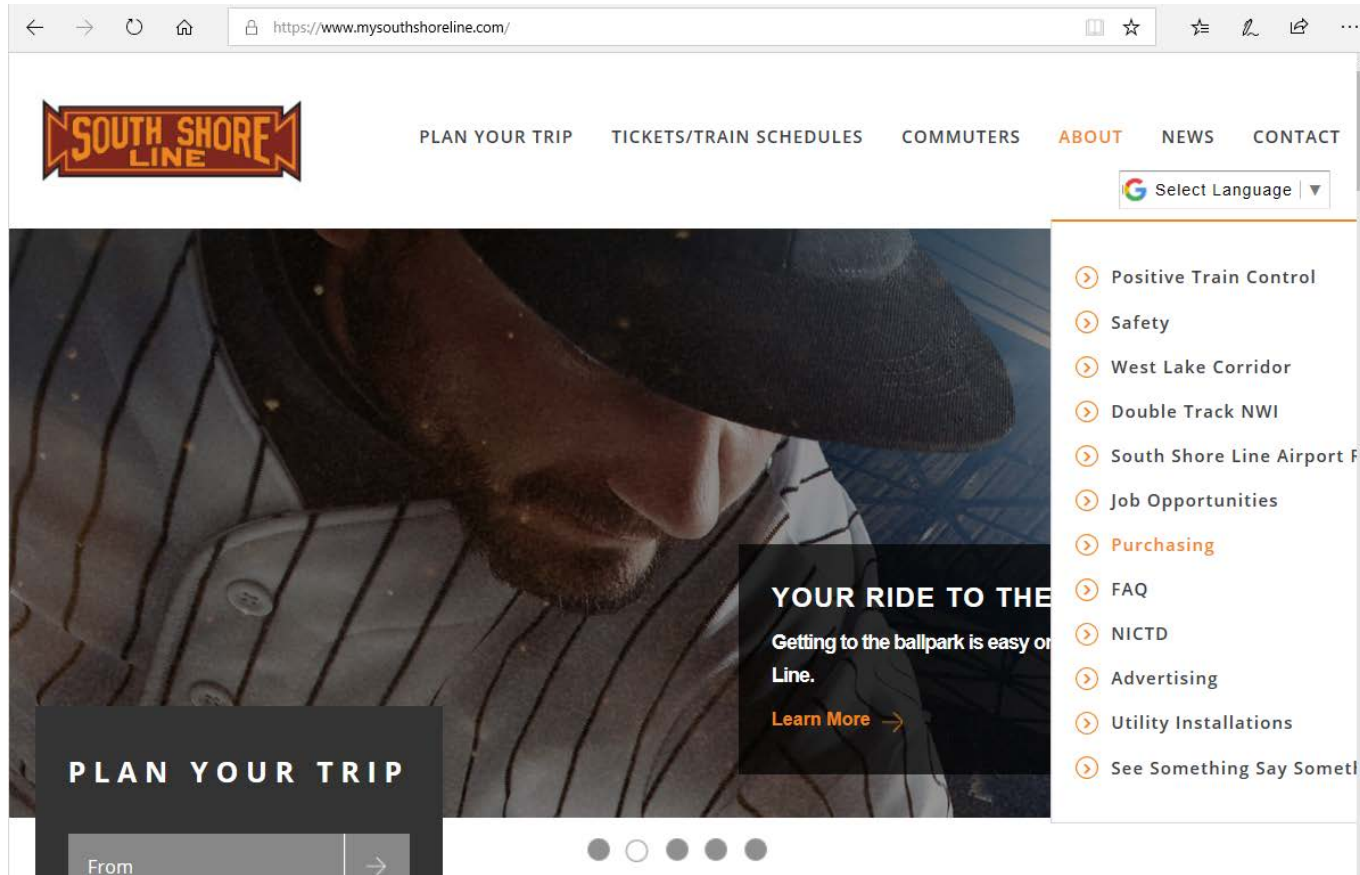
https://www.mysouthshoreline.com/

SOUTH SHORE LINE

PLAN YOUR TRIP TICKETS/TRAIN SCHEDULES COMMUTERS ABOUT NEWS CONTACT

Select Language ▼

Positive Train Control
Safety
West Lake Corridor
Double Track NWI
South Shore Line Airport F
Job Opportunities
Purchasing
FAQ
NICTD
Advertising
Utility Installations
See Something Say Someth

YOUR RIDE TO THE

Getting to the ballpark is easy or

Line.

Learn More →

PLAN YOUR TRIP

From